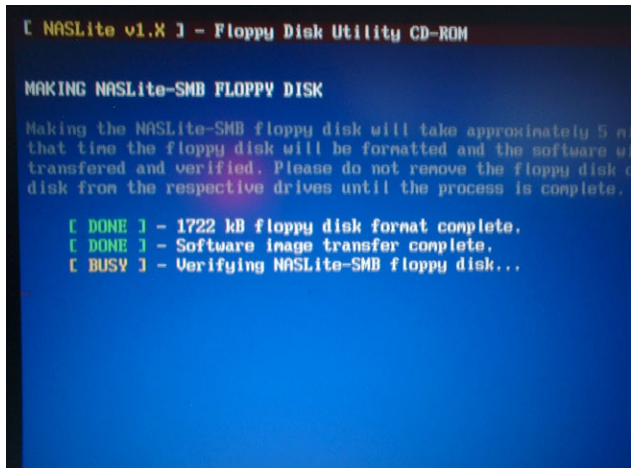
[ NASLite v1.X ] – Floppy Disk Utility CD-ROM

MAKING NASLite-SMB FLOPPY DISK

Making the NASLite-SMB floppy disk will take approximately 5 m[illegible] that time the floppy disk will be formatted and the software w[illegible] transfered and verified. Please do not remove the floppy disk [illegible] disk from the respective drives until the process is complete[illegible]

[ DONE ] – 1722 kB floppy disk format complete.
[ DONE ] – Software image transfer complete.
[ BUSY ] – Verifying NASLite-SMB floppy disk...